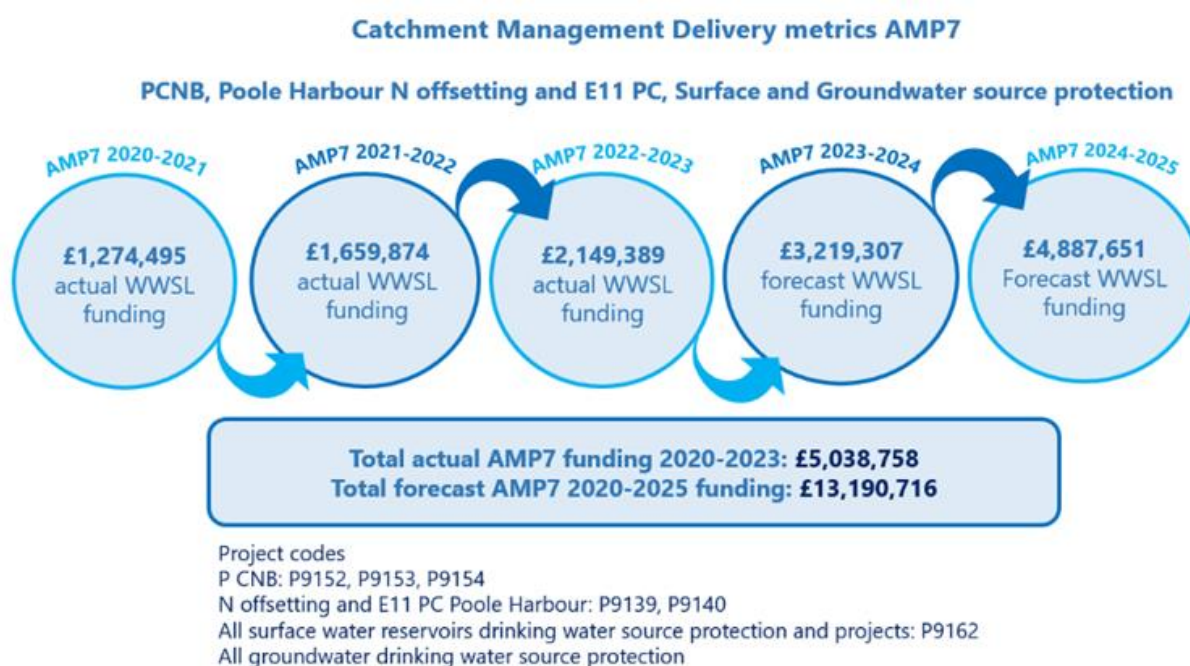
Catchment Management Delivery metrics AMP7

PCNB, Poole Harbour N offsetting and E11 PC, Surface and Groundwater source protection

AMP7 2020-2021

£1,274,495 actual WWSL funding

AMP7 2021-2022

£1,659,874 actual WWSL funding

AMP7 2022-2023

£2,149,389 actual WWSL funding

AMP7 2023-2024

£3,219,307 forecast WWSL funding

AMP7 2024-2025

£4,887,651 Forecast WWSL funding

Total actual AMP7 funding 2020-2023: £5,038,758
Total forecast AMP7 2020-2025 funding: £13,190,716

Project codes
P CNB: P9152, P9153, P9154
N offsetting and E11 PC Poole Harbour: P9139, P9140
All surface water reservoirs drinking water source protection and projects: P9162
All groundwater drinking water source protection